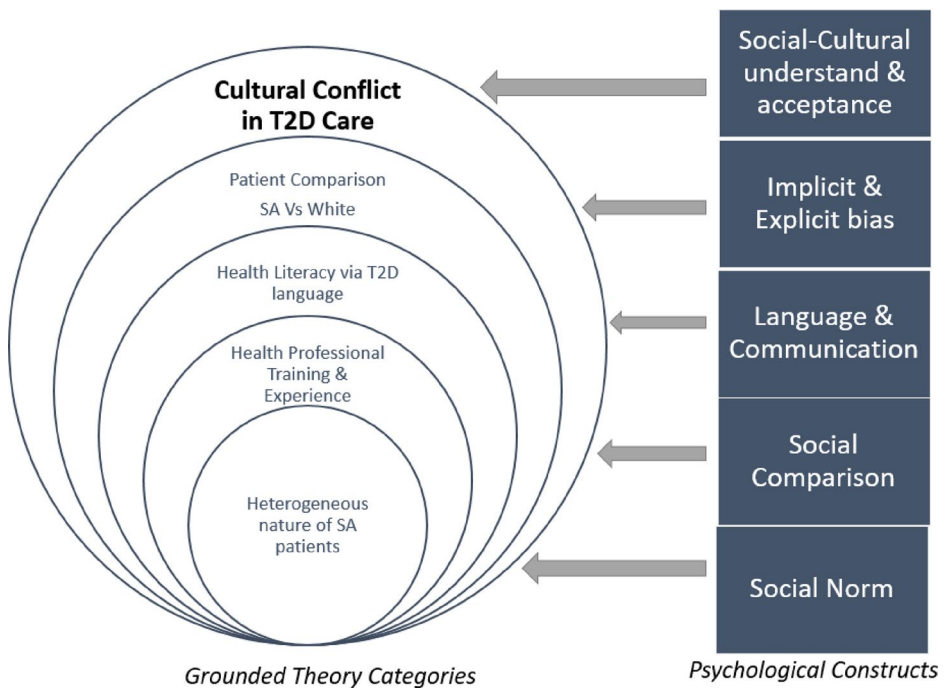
Cultural Conflict in T2D Care

Patient Comparison

SA Vs White

Health Literacy via T2D language

Health Professional Training & Experience

Heterogeneous nature of SA patients

Social-Cultural understand & acceptance

Implicit & Explicit bias

Language & Communication

Social Comparison

Social Norm

Grounded Theory Categories

Psychological Constructs